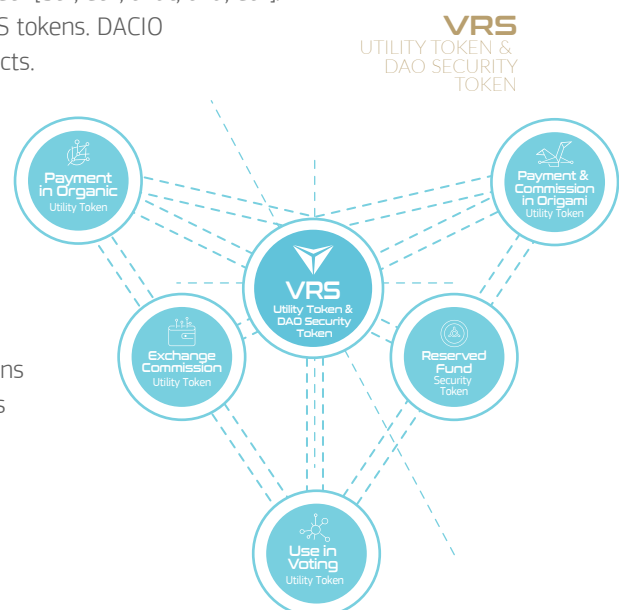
S tokens. DACIO
cts.

VRS
UTILITY TOKEN &
DAO SECURITY
TOKEN

Payment in Organic
Utility Token

Payment & Commission in Origami
Utility Token

VRS
Utility Token & DAO Security Token

Exchange Commission
Utility Token

Reserved Fund
Security Token

Use in Voting
Utility Token

ns
s